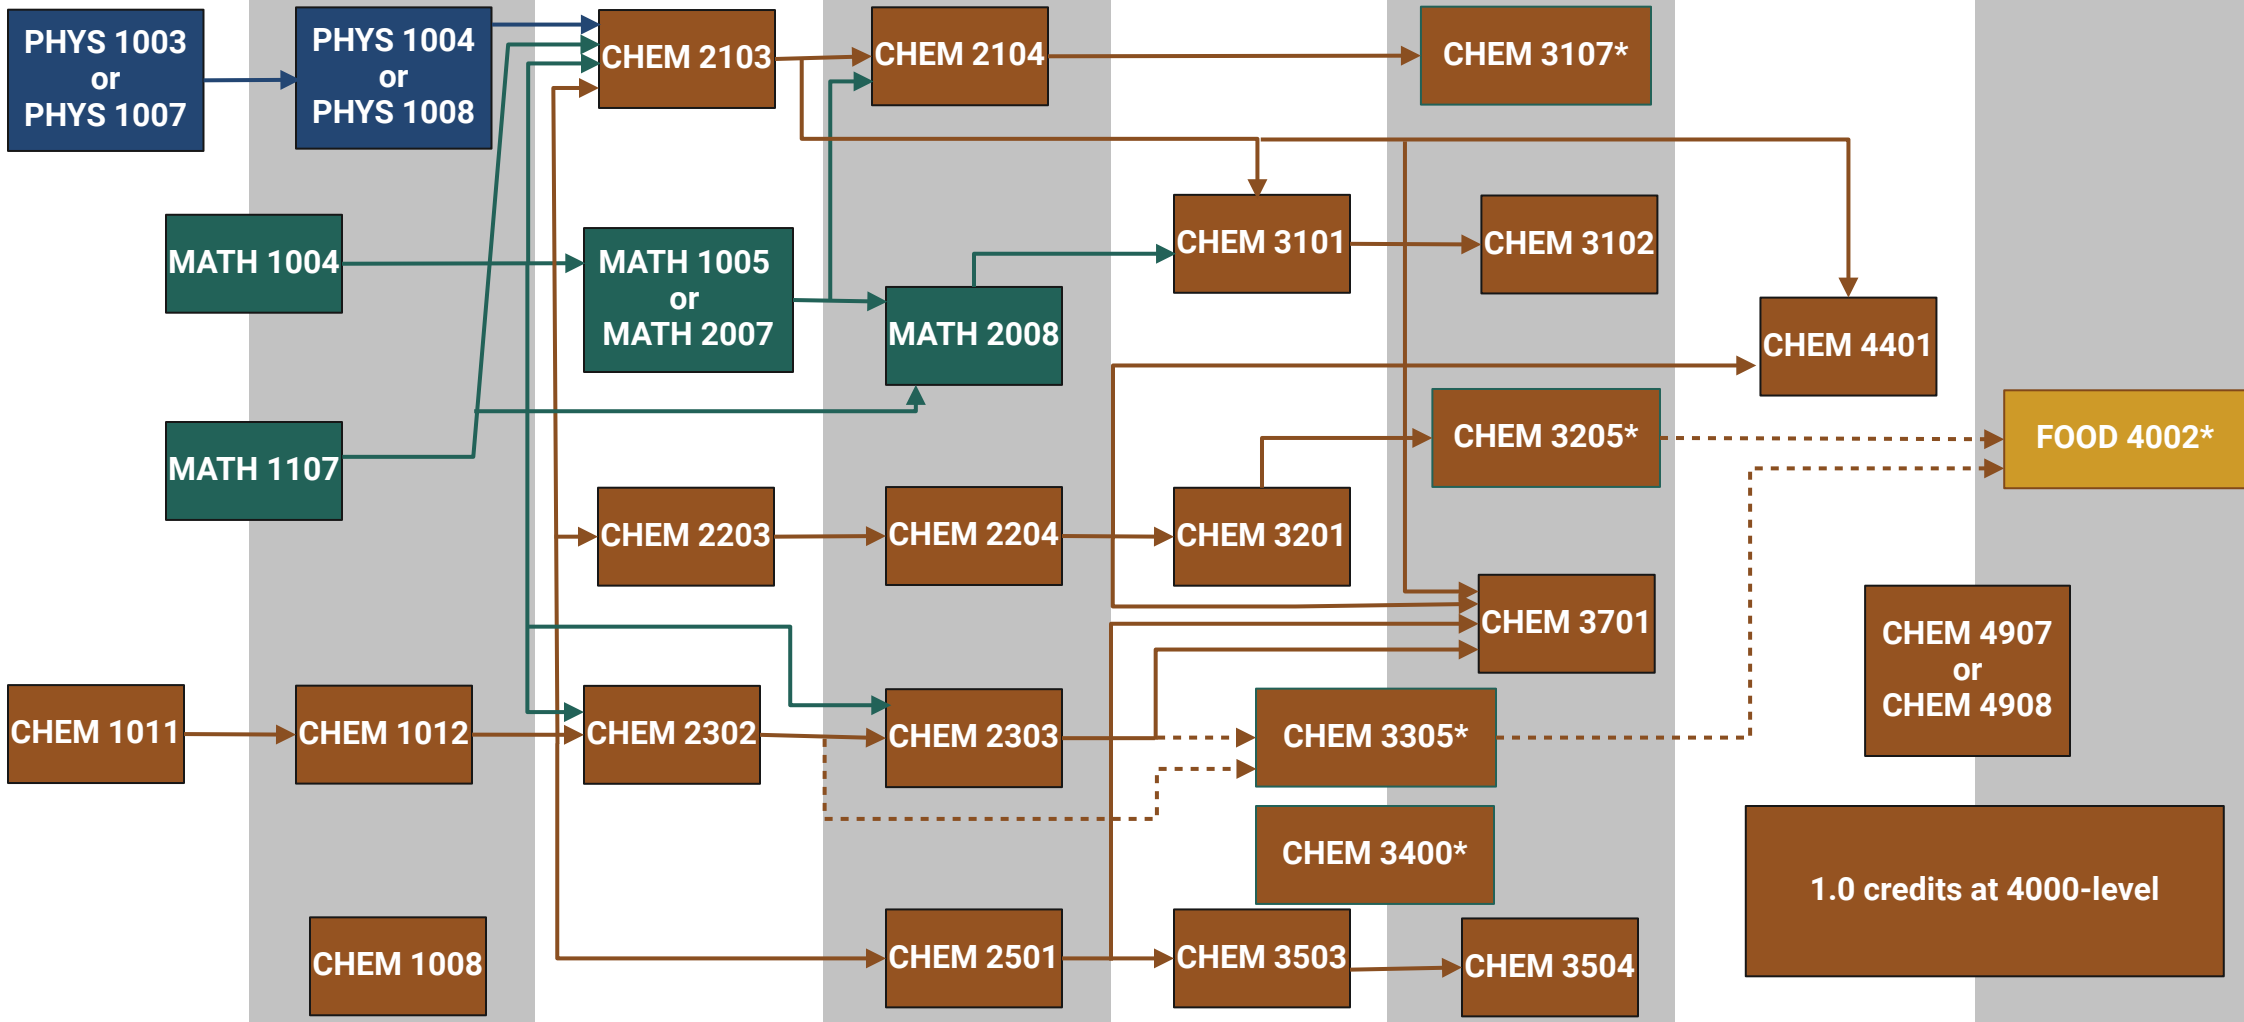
PHYS 1003
or
PHYS 1007

PHYS 1004
or
PHYS 1008

CHEM 2103

CHEM 2104

CHEM 3107*

MATH 1004

MATH 1005
or
MATH 2007

MATH 2008

CHEM 3101

CHEM 3102

CHEM 4401

MATH 1107

CHEM 3205*

FOOD 4002*

CHEM 2203

CHEM 2204

CHEM 3201

CHEM 3701

CHEM 4907
or
CHEM 4908

CHEM 1011

CHEM 1012

CHEM 2302

CHEM 2303

CHEM 3305*

CHEM 3400*

1.0 credits at 4000-level

CHEM 1008

CHEM 2501

CHEM 3503

CHEM 3504